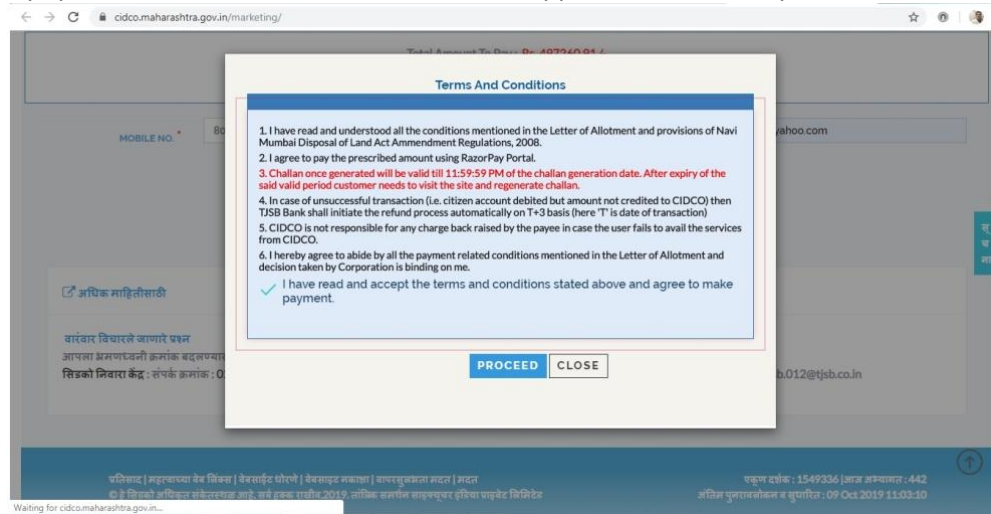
cidco.maharashtra.gov.in/marketing/

Total Amount To Pay : Rs. 487260.81 /-

Terms And Conditions

MOBILE NO. * 80

yahoo.com

1. I have read and understood all the conditions mentioned in the Letter of Allotment and provisions of Navi Mumbai Disposal of Land Act Ammendment Regulations, 2008.

2. I agree to pay the prescribed amount using RazorPay Portal.

3. Challan once generated will be valid till 11:59:59 PM of the challan generation date. After expiry of the said valid period customer needs to visit the site and regenerate challan.

4. In case of unsuccessful transaction (i.e. citizen account debited but amount not credited to CIDCO) then TJSB Bank shall initiate the refund process automatically on T+3 basis (here 'T' is date of transaction)

5. CIDCO is not responsible for any charge back raised by the payee in case the user fails to avail the services from CIDCO.

6. I hereby agree to abide by all the payment related conditions mentioned in the Letter of Allotment and decision taken by Corporation is binding on me.

I have read and accept the terms and conditions stated above and agree to make payment.

PROCEED CLOSE

अधिक माहितीसाठी

वारंवार विचारले जाणारे प्रश्न

आपला भ्रमणध्वनी क्रमांक बदलण्या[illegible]

सिडको निवारा केंद्र : संपर्क क्रमांक : 0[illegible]

b.012@tjsb.co.in

प्रतिसाद | महाराष्ट्राच्या वेब लिंक्स | वेबसाईट धोरणे | वेबसाइट नकाशा | वापरसुलभता मदत | मदत

© हे सिडको अधिकृत संकेतस्थळ आहे. सर्व हक्क राखीव 2019. तांत्रिक समर्थन साइनफ्युचर इंडिया प्रायव्हेट लिमिटेड

एकूण दर्शक : 1549336 | आज अभ्यागत : 442

अंतिम पुनरावलोकन व सुधारित : 09 Oct 2019 11:03:10

Waiting for cidco.maharashtra.gov.in...